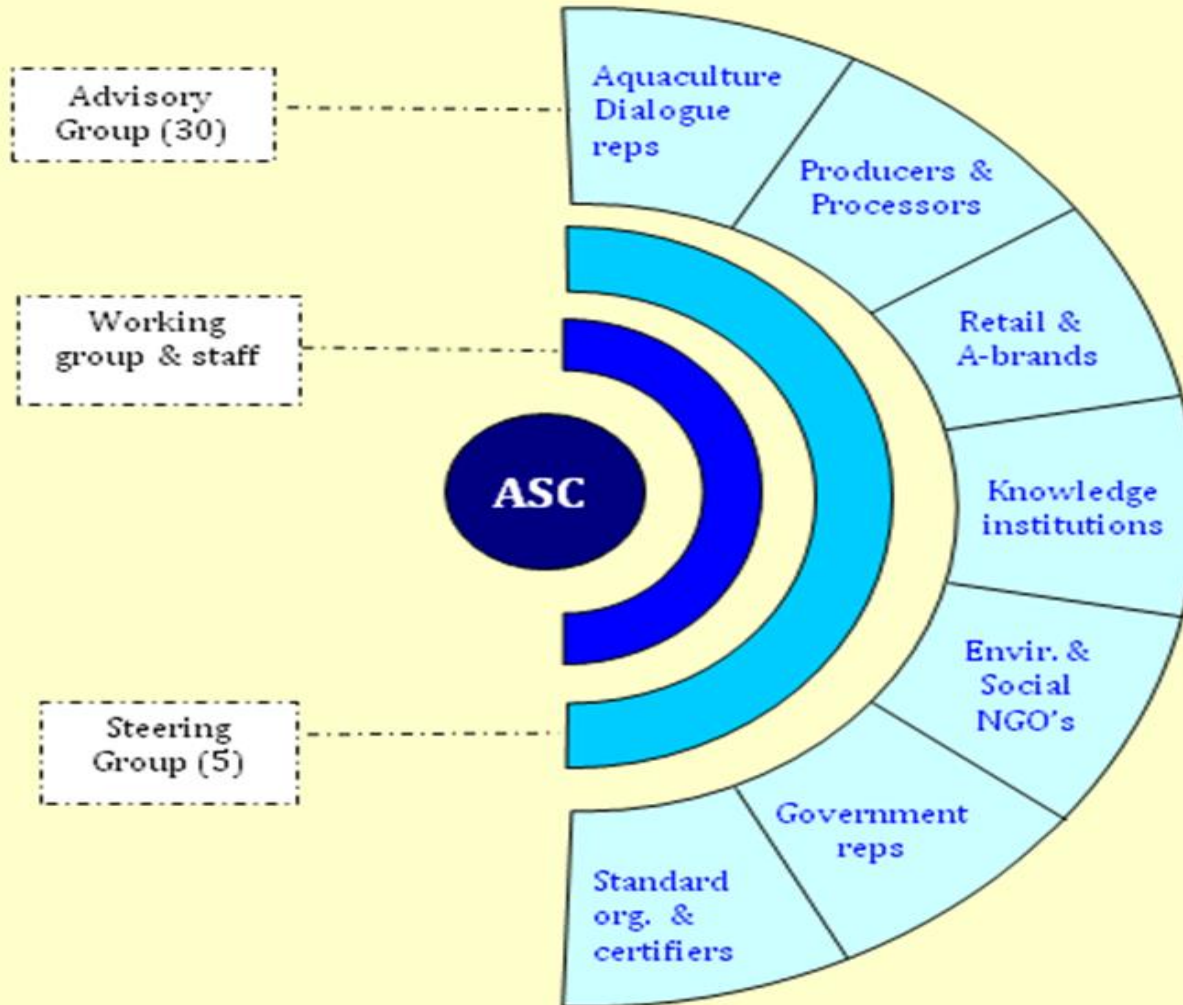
Advisory Group (30)

Working group & staff

Steering Group (5)

ASC

Aquaculture Dialogue reps

Producers & Processors

Retail & A-brands

Knowledge institutions

Envir. & Social NGO's

Government reps

Standard org. & certifiers